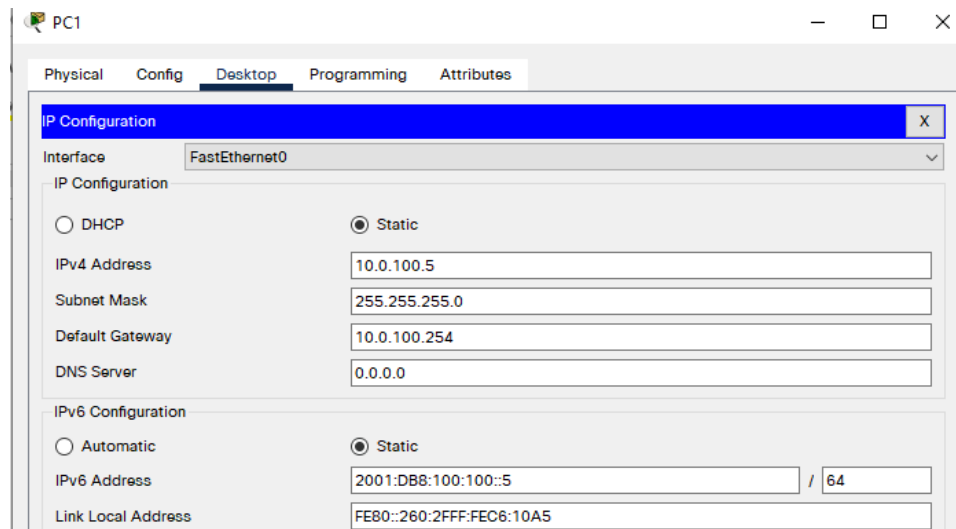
PC1

Physical Config Desktop Programming Attributes

IP Configuration X

Interface FastEthernet0

IP Configuration

DHCP Static

IPv4 Address 10.0.100.5

Subnet Mask 255.255.255.0

Default Gateway 10.0.100.254

DNS Server 0.0.0.0

IPv6 Configuration

Automatic Static

IPv6 Address 2001:DB8:100:100::5 / 64

Link Local Address FE80::260:2FFF:FEC6:10A5